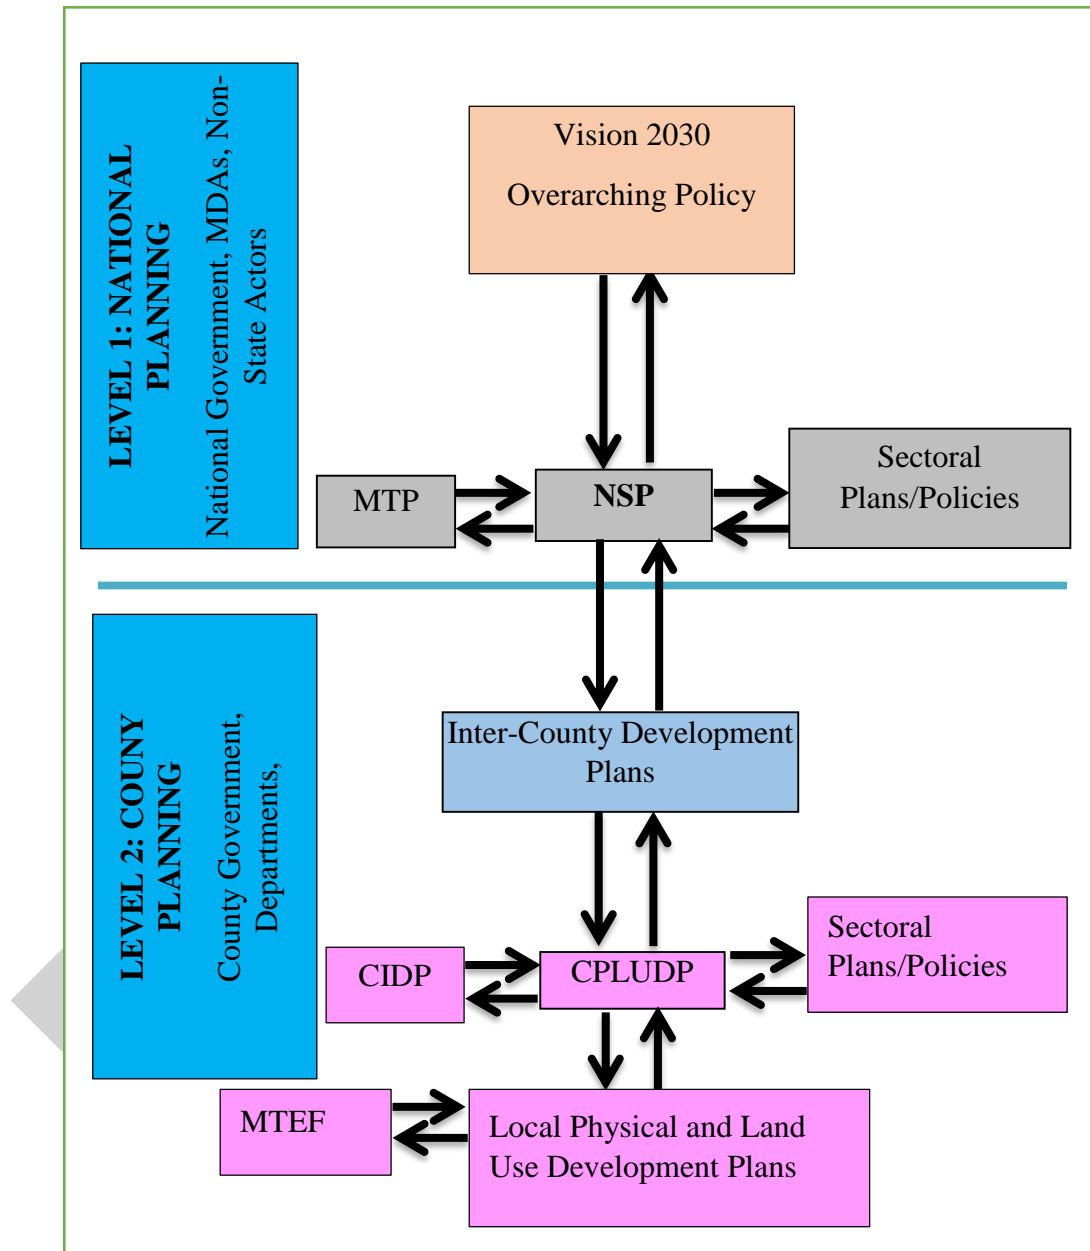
LEVEL 1: NATIONAL PLANNING

National Government, MDAs, Non-State Actors

Vision 2030

Overarching Policy

MTP

NSP

Sectoral Plans/Policies

LEVEL 2: COUNY PLANNING

County Government, Departments,

Inter-County Development Plans

CIDP

CPLUDP

Sectoral Plans/Policies

MTEF

Local Physical and Land Use Development Plans